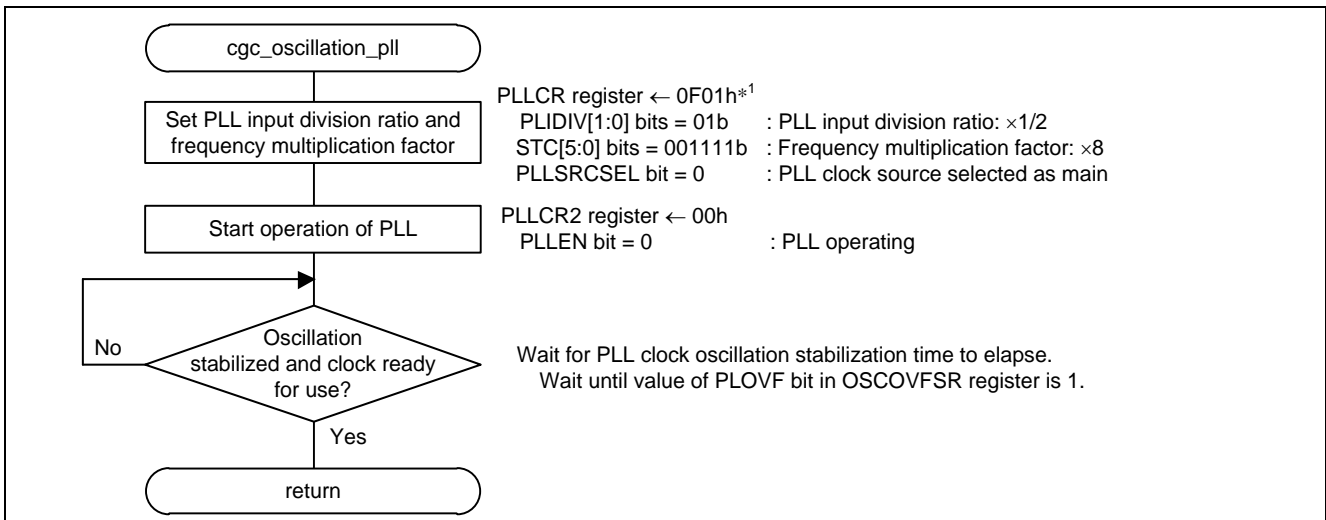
cgc_oscillation_pll

Set PLL input division ratio and frequency multiplication factor

PLLCR register ← 0F01h*$^1$
PLIDIV[1:0] bits = 01b : PLL input division ratio: ×1/2
STC[5:0] bits = 001111b : Frequency multiplication factor: ×8
PLLSRCSEL bit = 0 : PLL clock source selected as main

Start operation of PLL

PLLCR2 register ← 00h
PLLEN bit = 0 : PLL operating

Oscillation stabilized and clock ready for use?

No

Wait for PLL clock oscillation stabilization time to elapse.
Wait until value of PLOVF bit in OSCOVFSR register is 1.

Yes

return